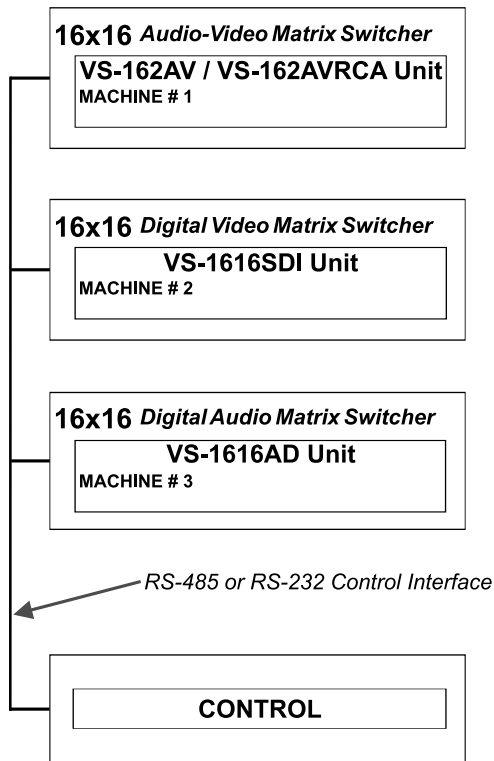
16x16 Audio-Video Matrix Switcher
VS-162AV / VS-162AVRCA Unit
MACHINE # 1

16x16 Digital Video Matrix Switcher
VS-1616SDI Unit
MACHINE # 2

16x16 Digital Audio Matrix Switcher
VS-1616AD Unit
MACHINE # 3

RS-485 or RS-232 Control Interface

CONTROL